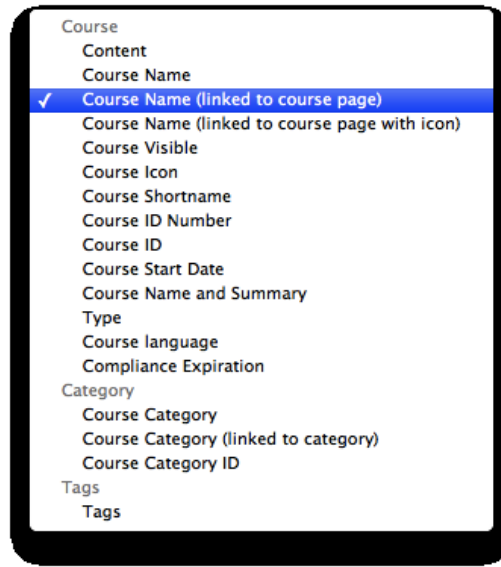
Course
Content
Course Name
✓ Course Name (linked to course page)
Course Name (linked to course page with icon)
Course Visible
Course Icon
Course Shortname
Course ID Number
Course ID
Course Start Date
Course Name and Summary
Type
Course language
Compliance Expiration
Category
Course Category
Course Category (linked to category)
Course Category ID
Tags
Tags